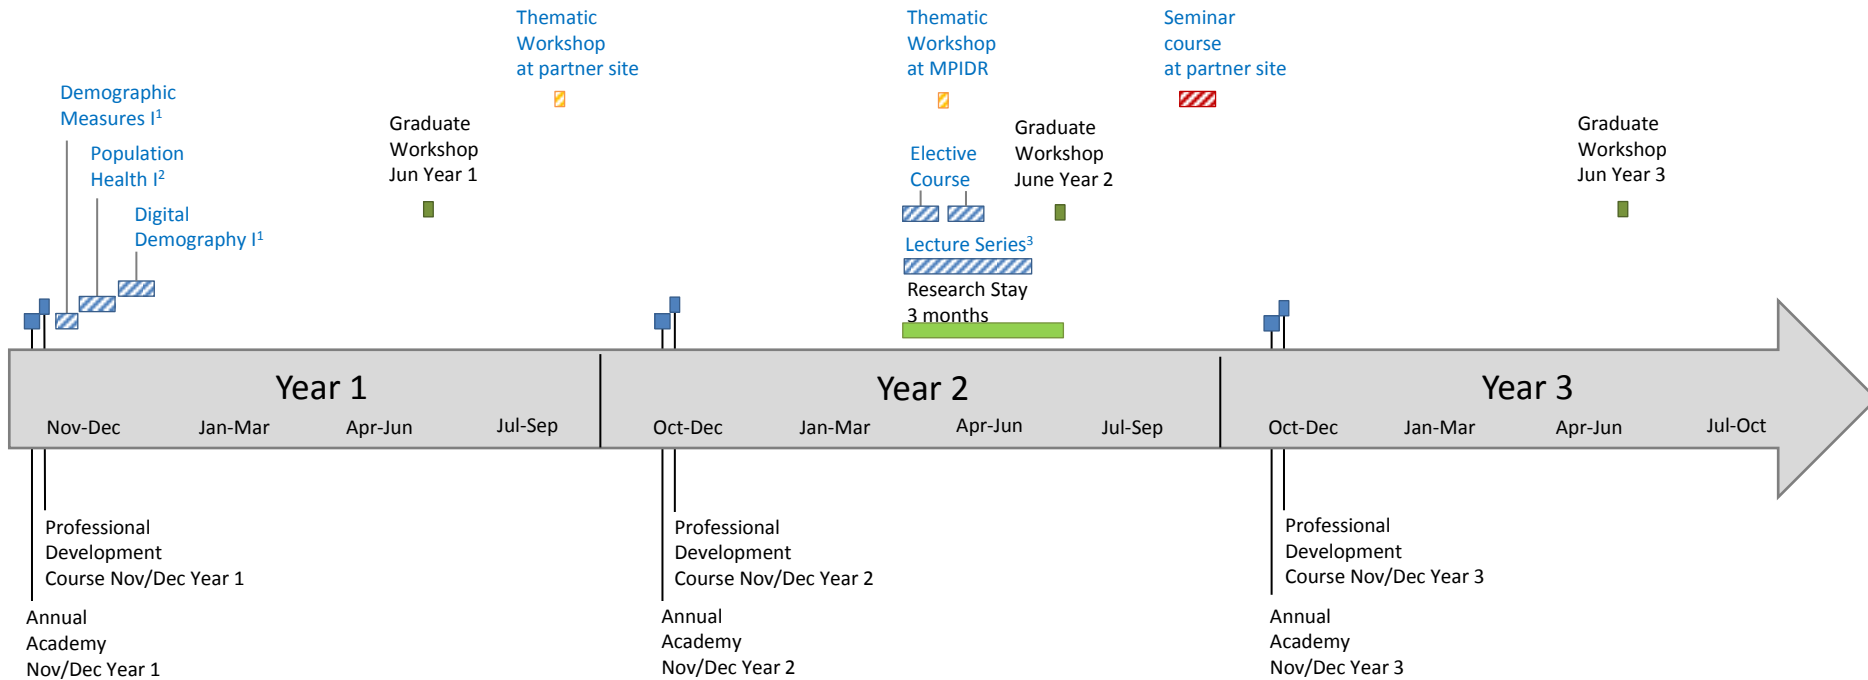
Thematic Workshop at partner site

Thematic Workshop at MPIDR

Seminar course at partner site

Demographic Measures I$^1$

Population Health I$^2$

Digital Demography I$^1$

Graduate Workshop Jun Year 1

Elective Course

Graduate Workshop June Year 2

Graduate Workshop Jun Year 3

Lecture Series$^3$

Research Stay 3 months

Year 1

Nov-Dec Jan-Mar Apr-Jun Jul-Sep

Year 2

Oct-Dec Jan-Mar Apr-Jun Jul-Sep

Year 3

Oct-Dec Jan-Mar Apr-Jun Jul-Oct

Professional Development Course Nov/Dec Year 1

Annual Academy Nov/Dec Year 1

Professional Development Course Nov/Dec Year 2

Annual Academy Nov/Dec Year 2

Professional Development Course Nov/Dec Year 3

Annual Academy Nov/Dec Year 3